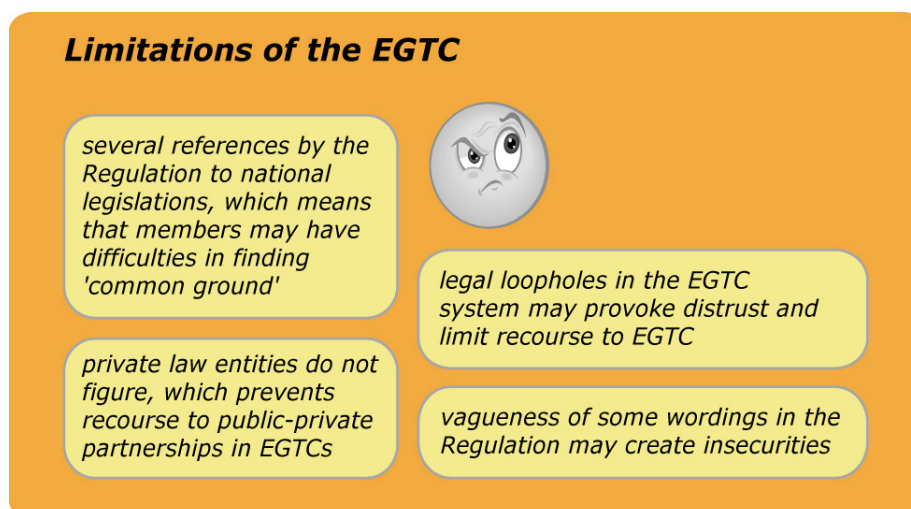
Limitations of the EGTC

several references by the Regulation to national legislations, which means that members may have difficulties in finding 'common ground'

legal loopholes in the EGTC system may provoke distrust and limit recourse to EGTC

private law entities do not figure, which prevents recourse to public-private partnerships in EGTCs

vagueness of some wordings in the Regulation may create insecurities